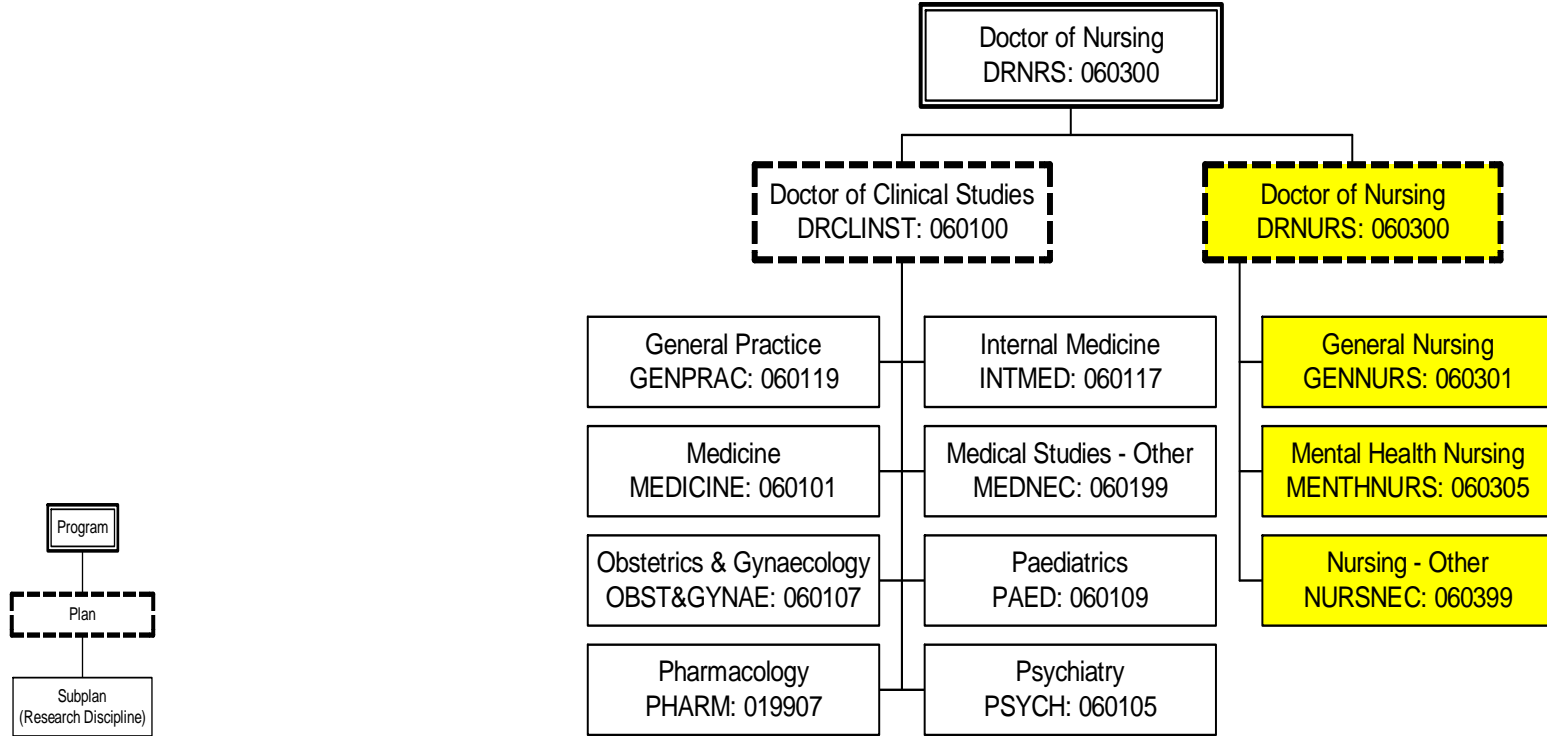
Doctor of Nursing
DRNRS: 060300

Doctor of Clinical Studies
DRCLINST: 060100

Doctor of Nursing
DRNURS: 060300

General Practice
GENPRAC: 060119

Internal Medicine
INTMED: 060117

Medicine
MEDICINE: 060101

Medical Studies - Other
MEDNEC: 060199

Obstetrics & Gynaecology
OBST&GYNAE: 060107

Paediatrics
PAED: 060109

Pharmacology
PHARM: 019907

Psychiatry
PSYCH: 060105

General Nursing
GENNURS: 060301

Mental Health Nursing
MENTHNURS: 060305

Nursing - Other
NURSNEC: 060399

Program

Plan

Subplan
(Research Discipline)